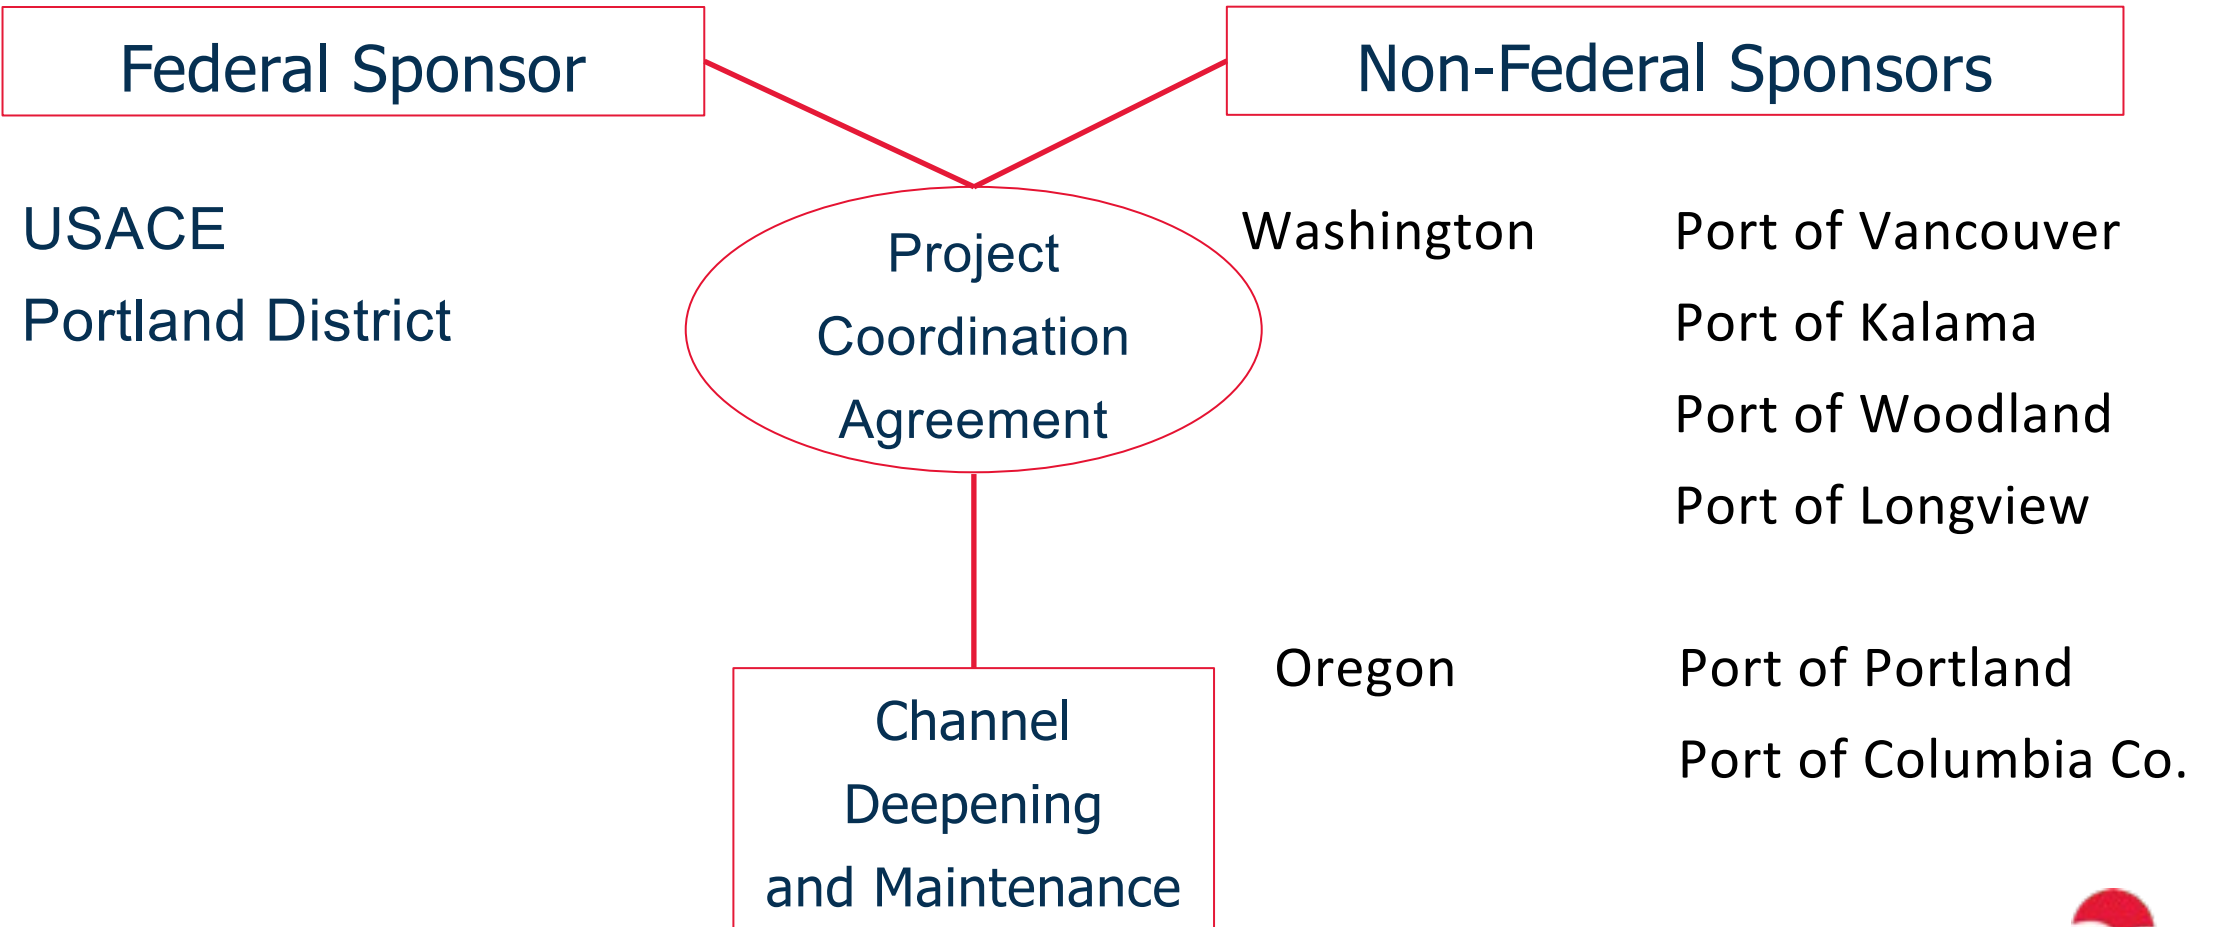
Federal Sponsor

Non-Federal Sponsors

USACE
Portland District

Project Coordination Agreement

Washington

Port of Vancouver
Port of Kalama
Port of Woodland
Port of Longview

Oregon

Port of Portland
Port of Columbia Co.

Channel Deepening and Maintenance